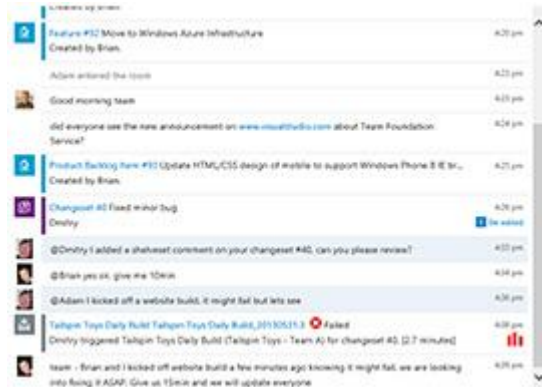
Created by Brian.

Feature #92 Move to Windows Azure Infrastructure
Created by Brian.
4:20 pm

Adam entered the room
4:23 pm

Good morning team
4:23 pm

did everyone see the new announcement on www.visualstudio.com about Team Foundation Service?
4:24 pm

Product Backlog Item #93 Update HTML/CSS design of mobile to support Windows Phone 8 IE br...
Created by Brian.
4:25 pm

Changeset 40 Fixed minor bug
Dmitry
4:26 pm
Be waited

@Dmitry I added a shelveset comment on your changeset #40, can you please review?
4:33 pm

@Brian yes sir, give me 10min
4:34 pm

@Adam I kicked off a website build, it might fail but lets see
4:36 pm

Tailspin Toys Daily Build Tailspin Toys Daily Build_20130531.3 Failed
Dmitry triggered Tailspin Toys Daily Build (Tailspin Toys - Team A) for changeset 40. (2.7 minutes)
4:38 pm

team - Brian and I kicked off website build a few minutes ago knowing it might fail. we are looking into fixing it ASAP. Give us 15min and we will update everyone
4:39 pm